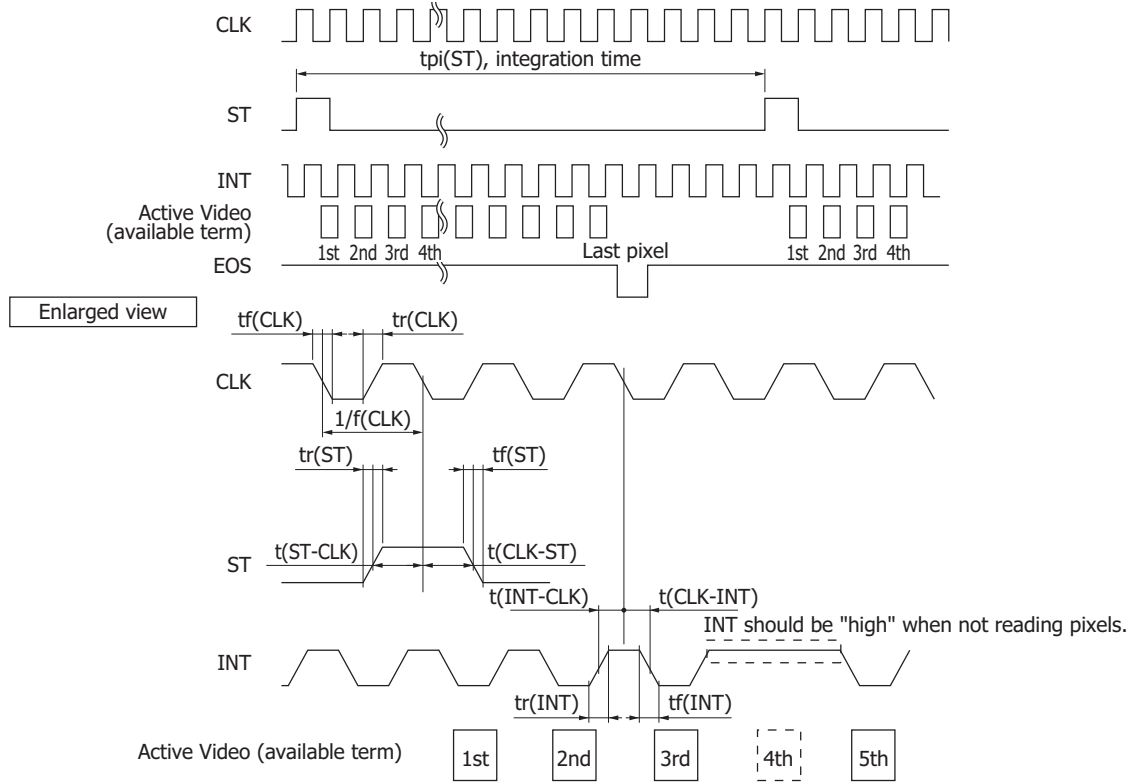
CLK
tpi(ST), integration time
ST
INT
Active Video
(available term)
1st 2nd 3rd 4th
Last pixel
1st 2nd 3rd 4th
EOS
Enlarged view
tf(CLK)
tr(CLK)
CLK
1/f(CLK)
tr(ST)
tf(ST)
ST
t(ST-CLK)
t(CLK-ST)
t(INT-CLK)
t(CLK-INT)
INT should be "high" when not reading pixels.
INT
tr(INT)
tf(INT)
Active Video (available term)
1st
2nd
3rd
4th
5th